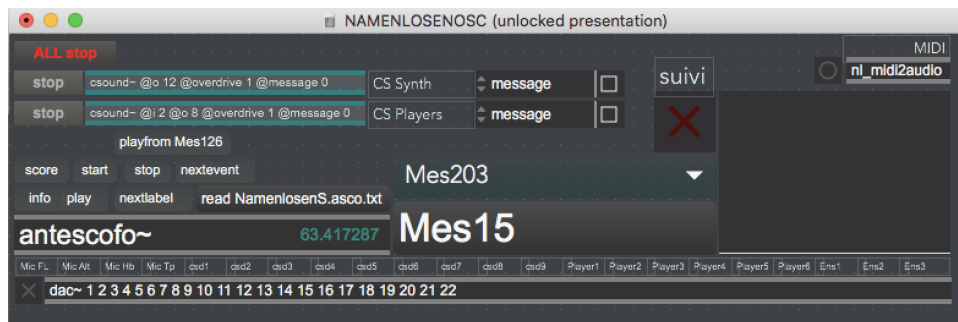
NAMENLOSENOSC (unlocked presentation)

ALL stop

stop csound~ @o 12 @overdrive 1 @message 0 CS Synth message

stop csound~ @i 2 @o 8 @overdrive 1 @message 0 CS Players message

suivi

MIDI

nl_midi2audio

playfrom Mes126

score start stop nextevent

info play nextlabel read NamenlosenS.asco.txt

Mes203

antescofo~ 63.417287

Mes15

| Mic FL | Mic Alt | Mic Hb | Mic Tp | csd1 | csd2 | csd3 | csd4 | csd5 | csd6 | csd7 | csd8 | csd9 | Player1 | Player2 | Player3 | Player4 | Player5 | Player6 | Ens1 | Ens2 | Ens3 |
|---|---|---|---|---|---|---|---|---|---|---|---|---|---|---|---|---|---|---|---|---|---|

dac~ 1 2 3 4 5 6 7 8 9 10 11 12 13 14 15 16 17 18 19 20 21 22